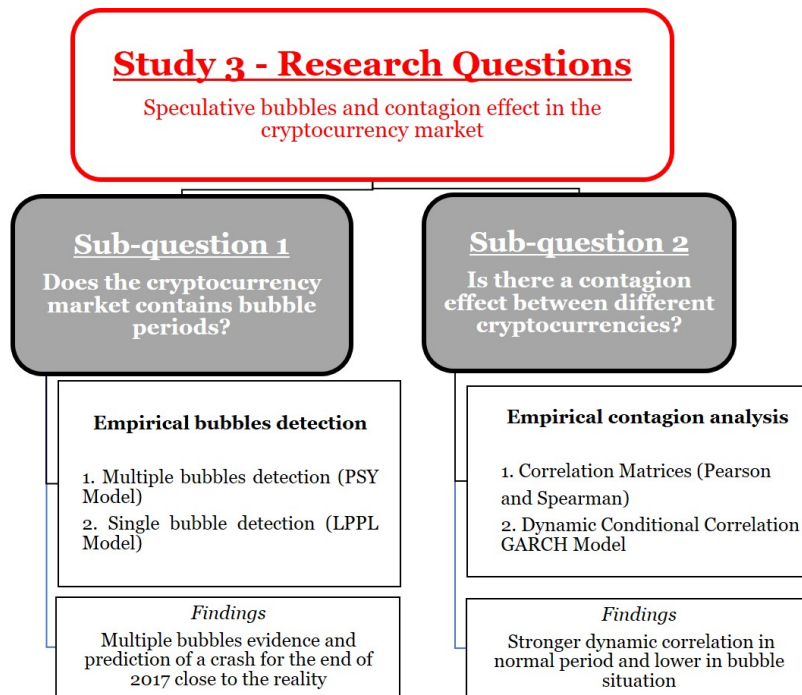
Study 3 - Research Questions

Speculative bubbles and contagion effect in the cryptocurrency market

Sub-question 1

Does the cryptocurrency market contains bubble periods?

Empirical bubbles detection

1. Multiple bubbles detection (PSY Model)

2. Single bubble detection (LPPL Model)

Findings

Multiple bubbles evidence and prediction of a crash for the end of 2017 close to the reality

Sub-question 2

Is there a contagion effect between different cryptocurrencies?

Empirical contagion analysis

1. Correlation Matrices (Pearson and Spearman)

2. Dynamic Conditional Correlation GARCH Model

Findings

Stronger dynamic correlation in normal period and lower in bubble situation